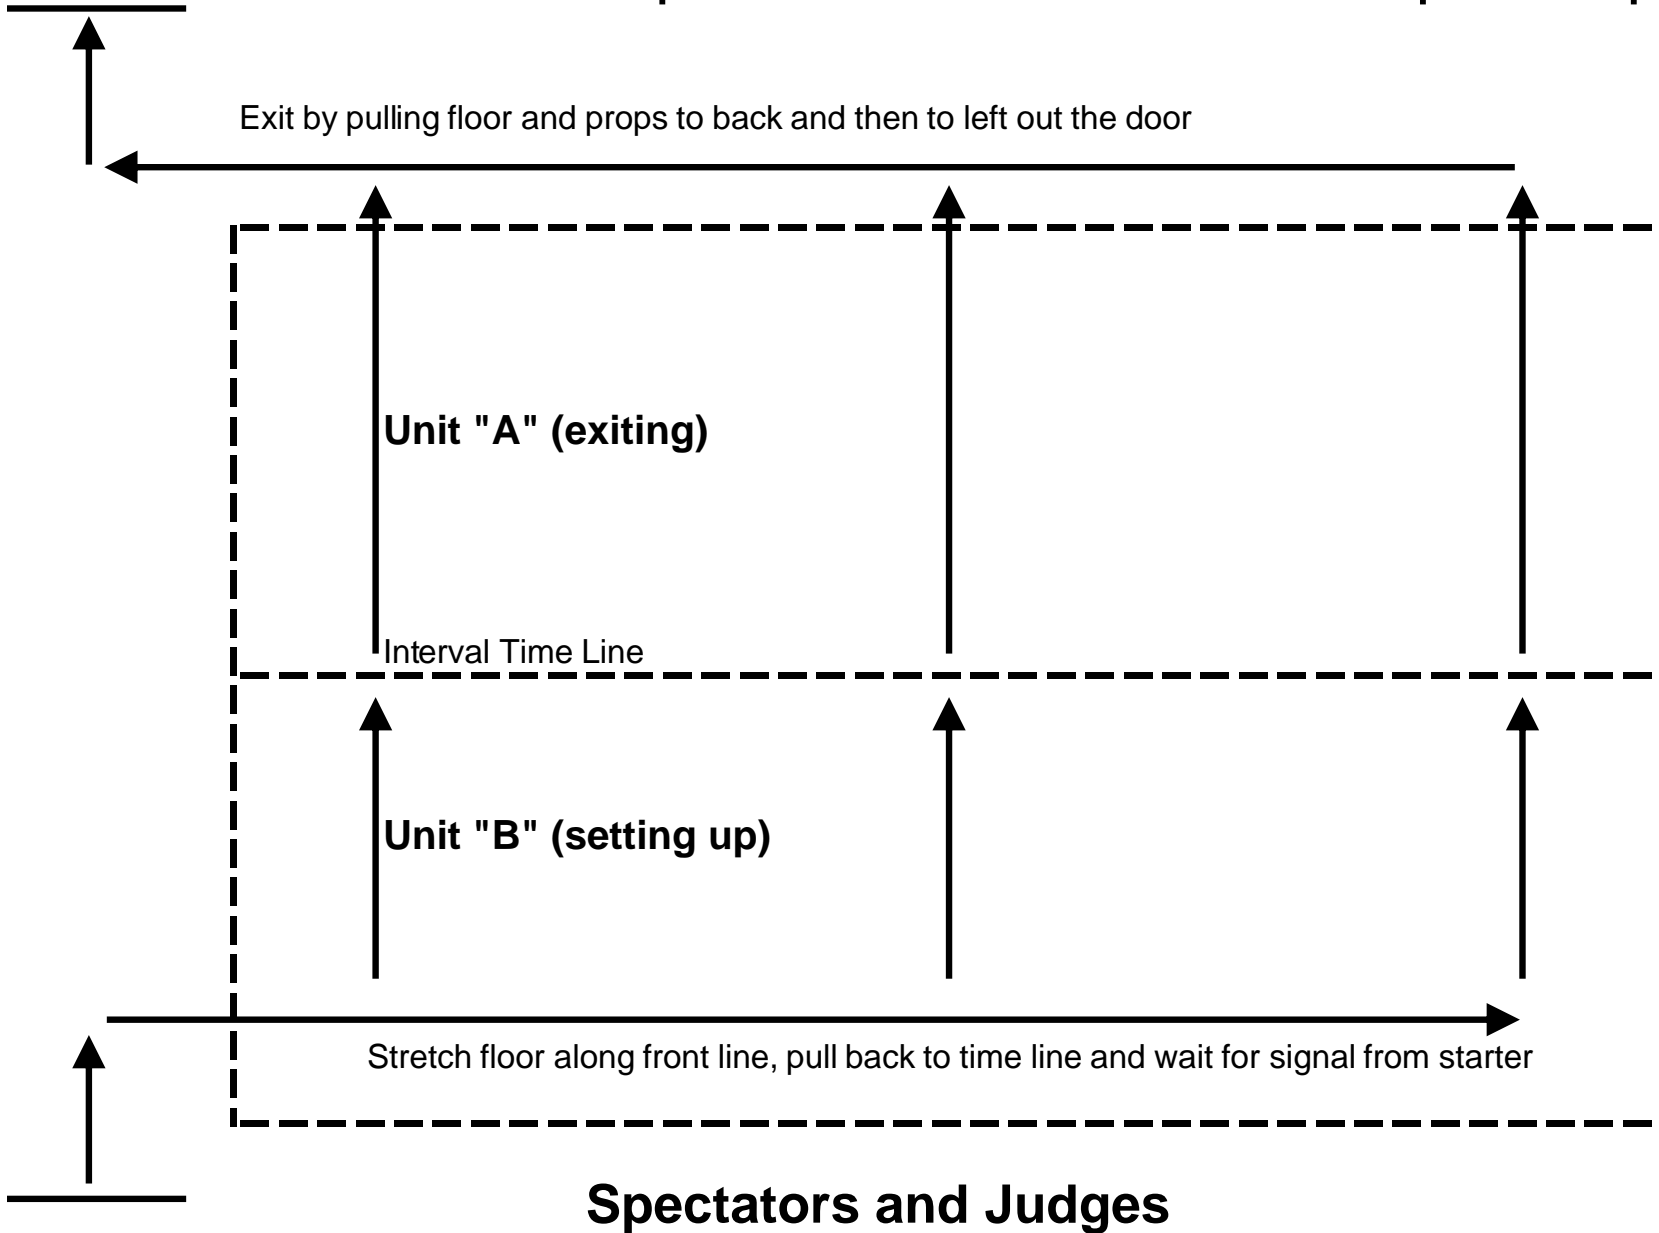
Exit by pulling floor and props to back and then to left out the door

Unit "A" (exiting)

Interval Time Line

Unit "B" (setting up)

Stretch floor along front line, pull back to time line and wait for signal from starter

Spectators and Judges